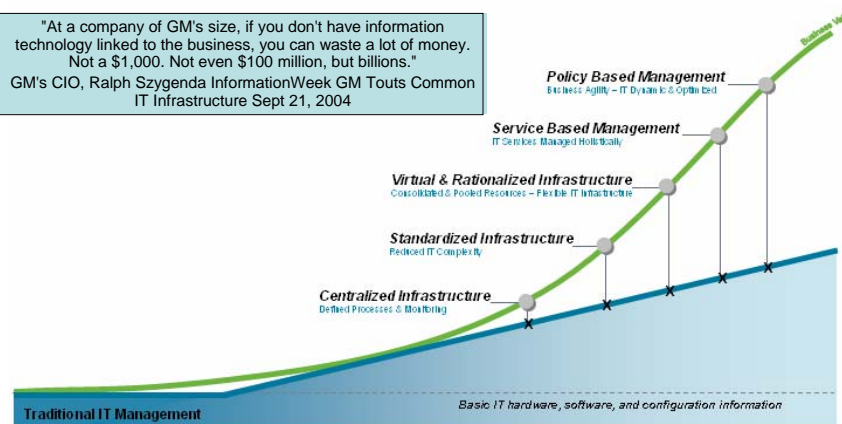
"At a company of GM's size, if you don't have information technology linked to the business, you can waste a lot of money. Not a $1,000. Not even $100 million, but billions."
GM's CIO, Ralph Szygenda InformationWeek GM Touts Common IT Infrastructure Sept 21, 2004

Business V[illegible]

Policy Based Management
Business Agility – IT Dynamic & Optimized

Service Based Management
IT Services Managed Holistically

Virtual & Rationalized Infrastructure
Consolidated & Pooled Resources – Flexible IT Infrastructure

Standardized Infrastructure
Reduced IT Complexity

Centralized Infrastructure
Defined Processes & Monitoring

Traditional IT Management

Basic IT hardware, software, and configuration information